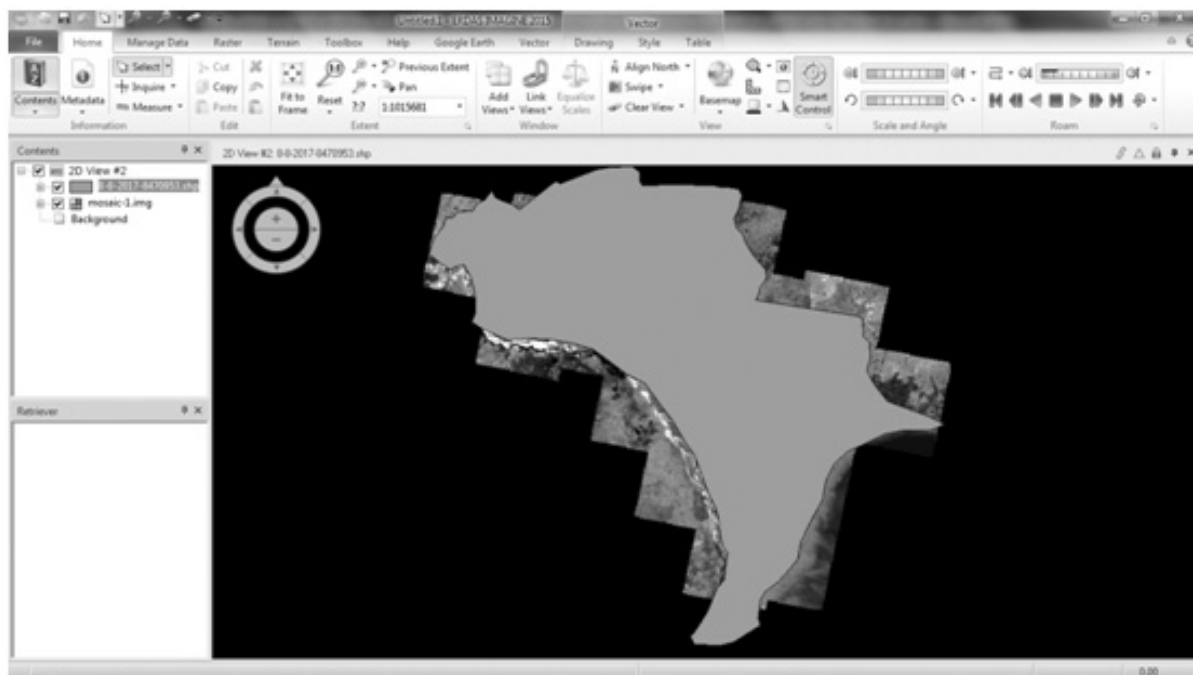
Untitled - ERDAS IMAGINE 2015 Vector

File Home Manage Data Raster Terrain Toolbox Help Google Earth Vector Drawing Style Table

Contents Metadata Select Inquire Measure Information Cut Copy Paste Edit Fit to Frame Reset Previous Extent Pan 1:1015681 Extent Add Views Link Views Equalize Scales Window Align North Swipe Clear View Basemap Smart Control View Scale and Angle Roam

Contents
2D View #2
0-8-2017-0470953.shp
mosaic-1.img
Background

Retriever

2D View #2: 0-8-2017-0470953.shp

0.00